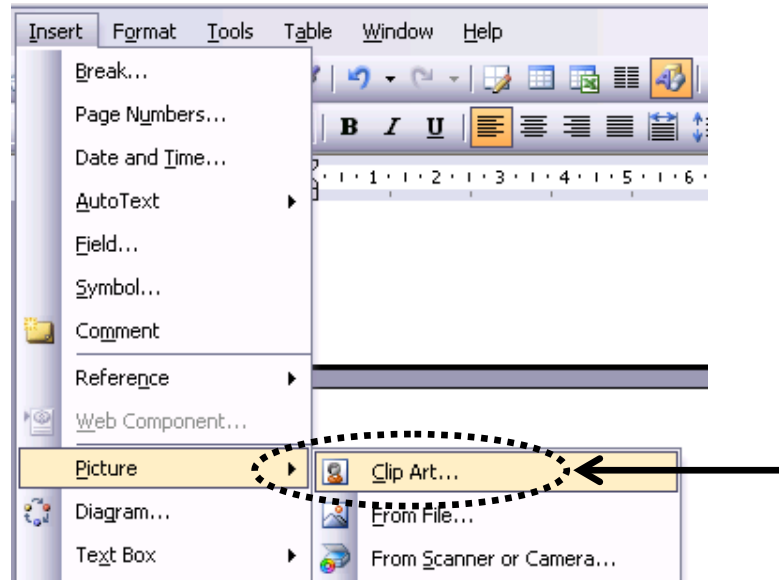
Insert Format Tools Table Window Help

Break...
Page Numbers...
Date and Time...
AutoText
Field...
Symbol...
Comment
Reference
Web Component...
Picture
Diagram...
Text Box

B I U

1 · 2 · 3 · 4 · 5 · 6

Clip Art...
From File...
From Scanner or Camera...